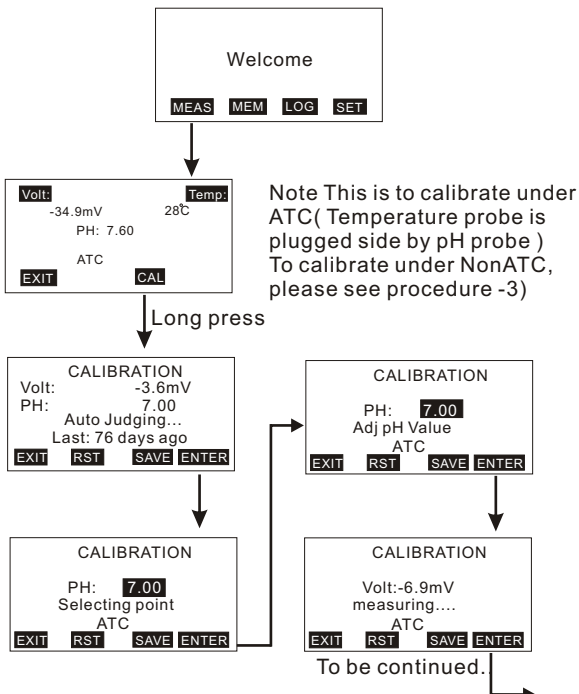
Welcome

MEAS MEM LOG SET

Volt: Temp:
-34.9mV 28℃
PH: 7.60
ATC
EXIT CAL

Note This is to calibrate under ATC( Temperature probe is plugged side by pH probe ) To calibrate under NonATC, please see procedure -3)

Long press

CALIBRATION
Volt: -3.6mV
PH: 7.00
Auto Judging...
Last: 76 days ago
EXIT RST SAVE ENTER

CALIBRATION
PH: 7.00
Selecting point
ATC
EXIT RST SAVE ENTER

CALIBRATION
PH: 7.00
Adj pH Value
ATC
EXIT RST SAVE ENTER

CALIBRATION
Volt:-6.9mV
measuring....
ATC
EXIT RST SAVE ENTER

To be continued.